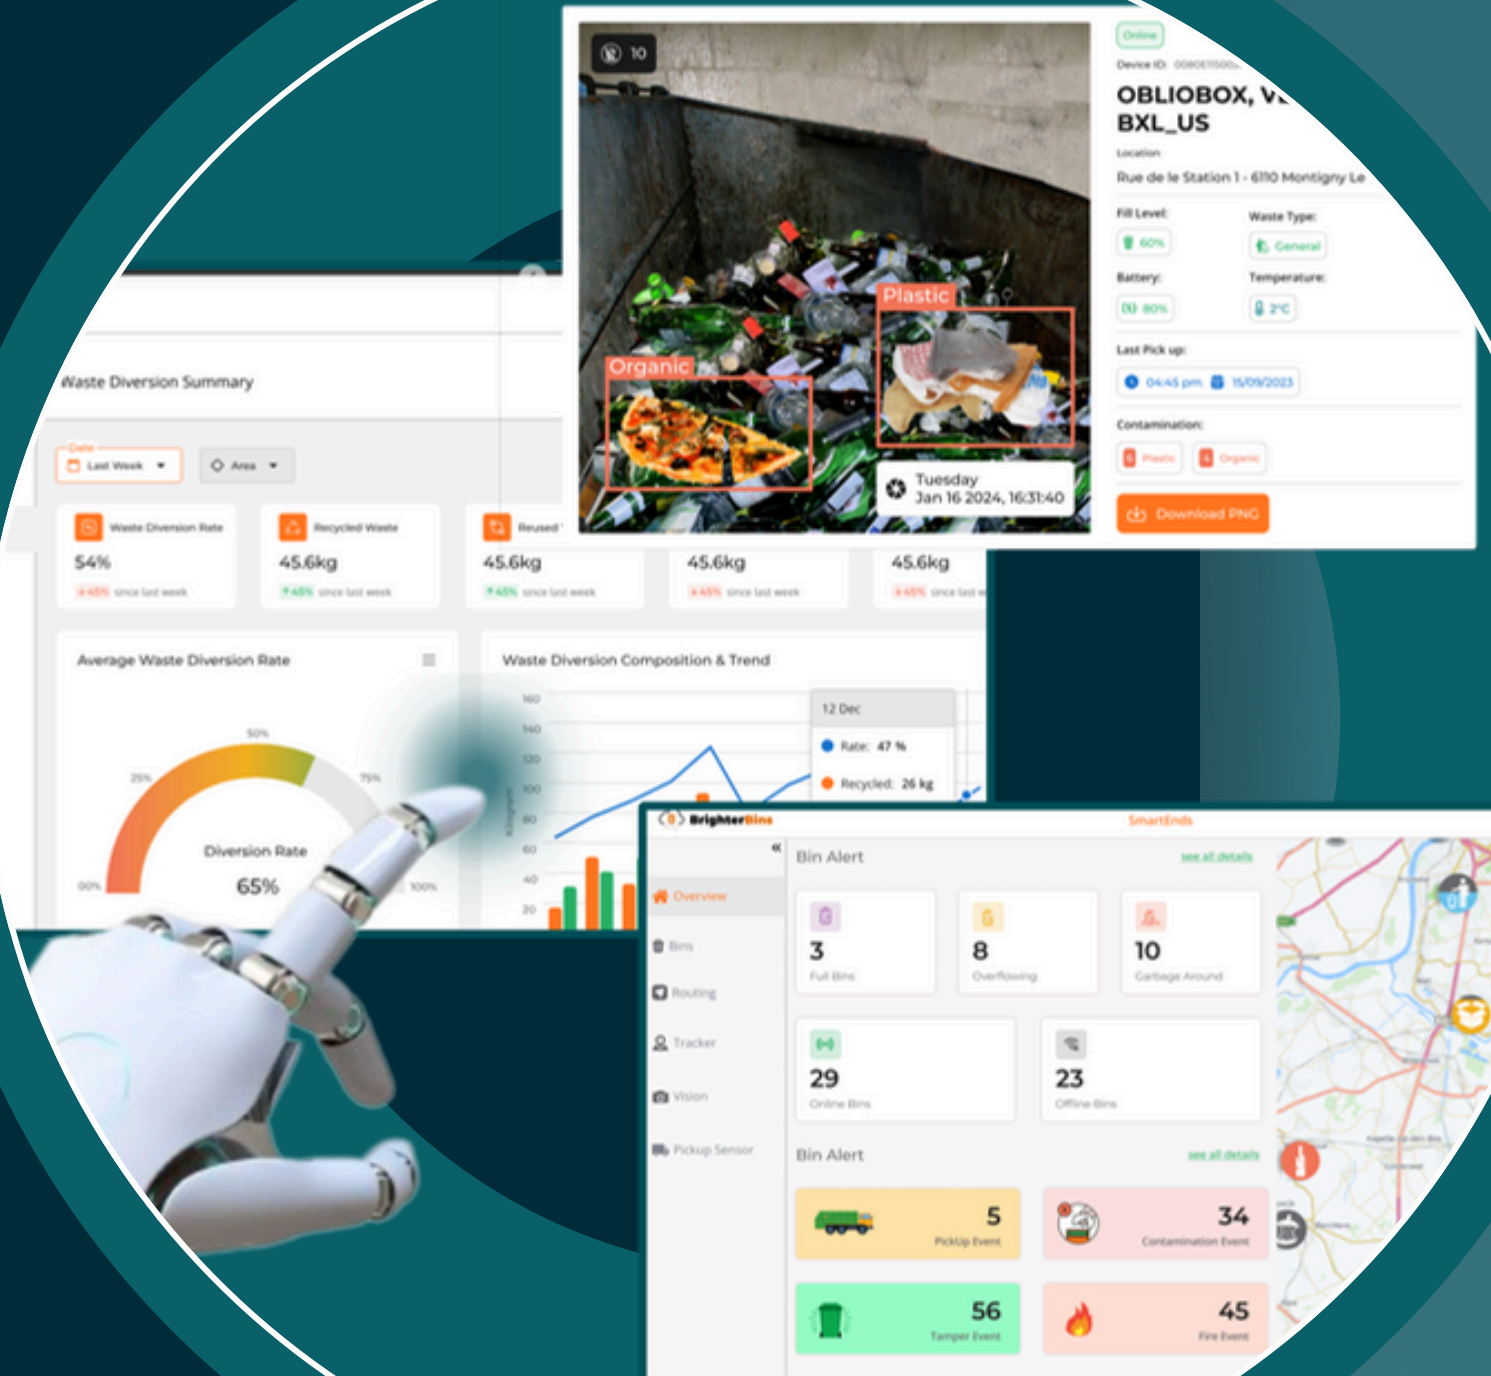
10

Organic

Plastic

Tuesday
Jan 16 2024, 16:31:40

Online

Device ID: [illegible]

OBLIOBOX, V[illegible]
BXL_US

Location

Rue de le Station 1 - 6110 Montigny Le

Fill Level:
60%

Waste Type:
General

Battery:
80%

Temperature:
2°C

Last Pick up:
04:45 pm 15/09/2023

Contamination:
Plastic
Organic

Download PNG

Waste Diversion Summary

Date
Last Week

Area

Waste Diversion Rate
54%
45% since last week

Recycled Waste
45.6kg
45% since last week

Reused
45.6kg
45% since last week

45.6kg
45% since last week

45.6kg
45% since last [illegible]

Average Waste Diversion Rate

25%
50%
75%
00%
100%

Diversion Rate
65%

Waste Diversion Composition & Trend

160
140
120
100
80
60
40
20

Kilogram

12 Dec
Rate: 47 %
Recycled: 26 kg

BrighterBins

SmartEnds

Overview
Bins
Routing
Tracker
Vision
Pickup Sensor

Bin Alert
see all details

3
Full Bins

8
Overflowing

10
Garbage Around

29
Online Bins

23
Offline Bins

Bin Alert
see all details

5
PickUp Event

34
Contamination Event

56
Tamper Event

45
Fire Event